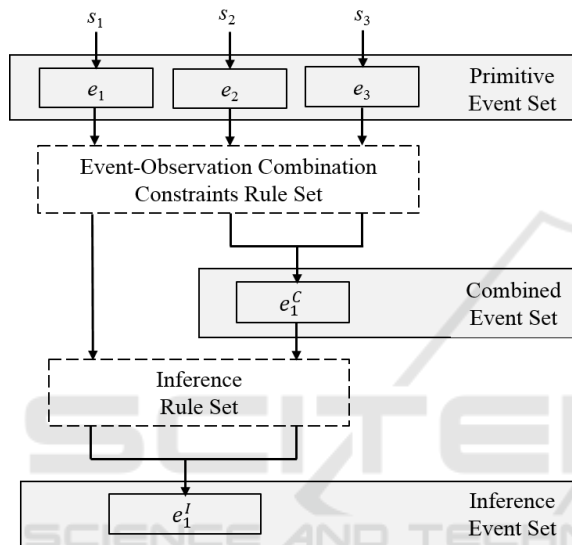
$s_1$ $s_2$ $s_3$

$e_1$ $e_2$ $e_3$ Primitive Event Set

Event-Observation Combination Constraints Rule Set

$e_1^C$ Combined Event Set

Inference Rule Set

$e_1^I$ Inference Event Set

SCIENCE AND TE